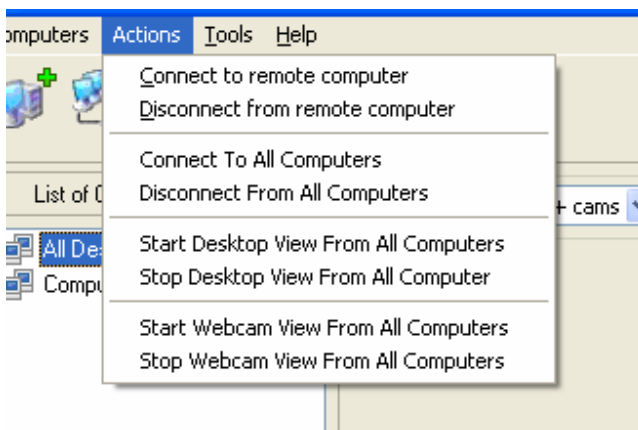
omputers Actions Tools Help

Connect to remote computer
Disconnect from remote computer

Connect To All Computers
Disconnect From All Computers

Start Desktop View From All Computers
Stop Desktop View From All Computer

Start Webcam View From All Computers
Stop Webcam View From All Computers

List of C

All De

Compu

+ cams